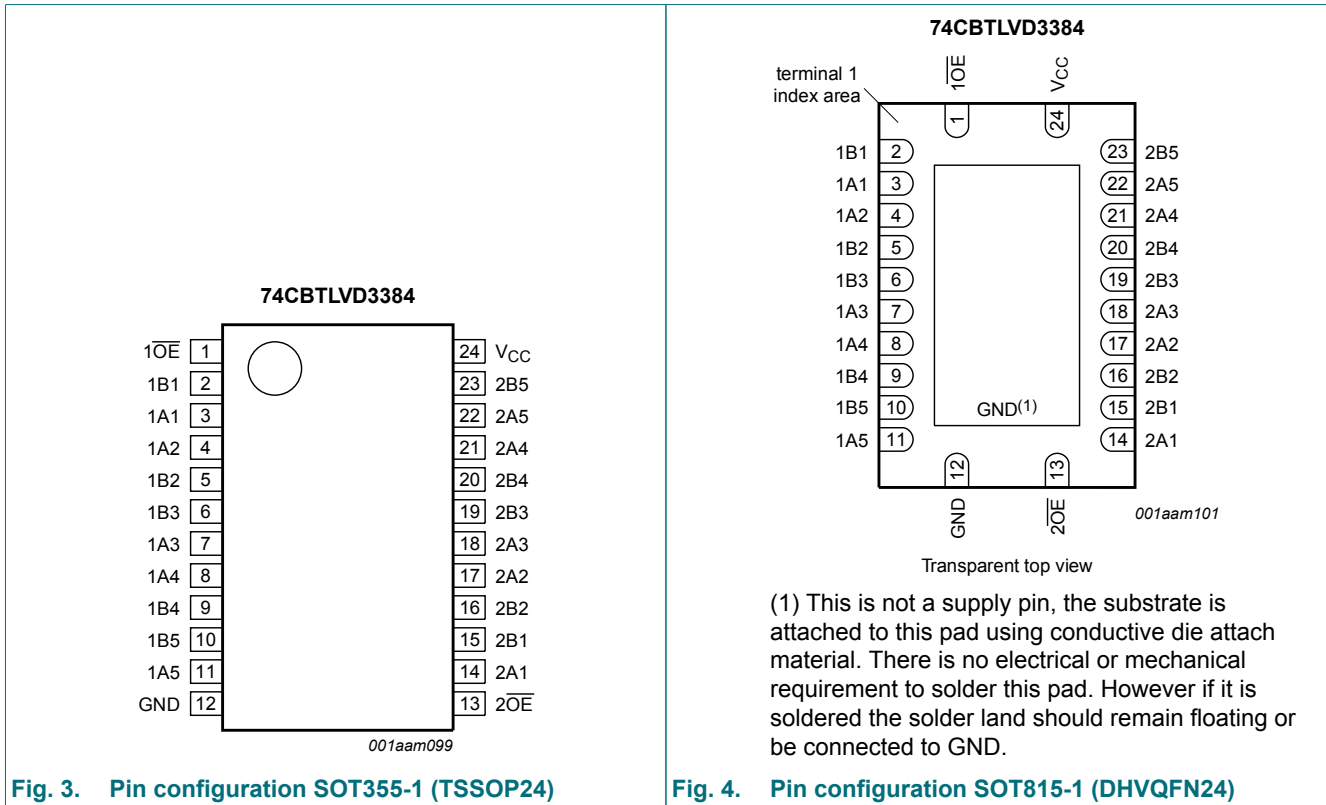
74CBTLVD3384

$1\overline{OE}$ 1
1B1 2
1A1 3
1A2 4
1B2 5
1B3 6
1A3 7
1A4 8
1B4 9
1B5 10
1A5 11
GND 12

24 $V_{CC}$
23 2B5
22 2A5
21 2A4
20 2B4
19 2B3
18 2A3
17 2A2
16 2B2
15 2B1
14 2A1
13 $2\overline{OE}$

001aam099

Fig. 3. Pin configuration SOT355-1 (TSSOP24)

74CBTLVD3384

terminal 1 index area

$1\overline{OE}$ 1
$V_{CC}$ 24

1B1 2
1A1 3
1A2 4
1B2 5
1B3 6
1A3 7
1A4 8
1B4 9
1B5 10
1A5 11

23 2B5
22 2A5
21 2A4
20 2B4
19 2B3
18 2A3
17 2A2
16 2B2
15 2B1
14 2A1

$GND^{(1)}$

12 GND
13 $2\overline{OE}$

001aam101

Transparent top view

(1) This is not a supply pin, the substrate is attached to this pad using conductive die attach material. There is no electrical or mechanical requirement to solder this pad. However if it is soldered the solder land should remain floating or be connected to GND.

Fig. 4. Pin configuration SOT815-1 (DHVQFN24)